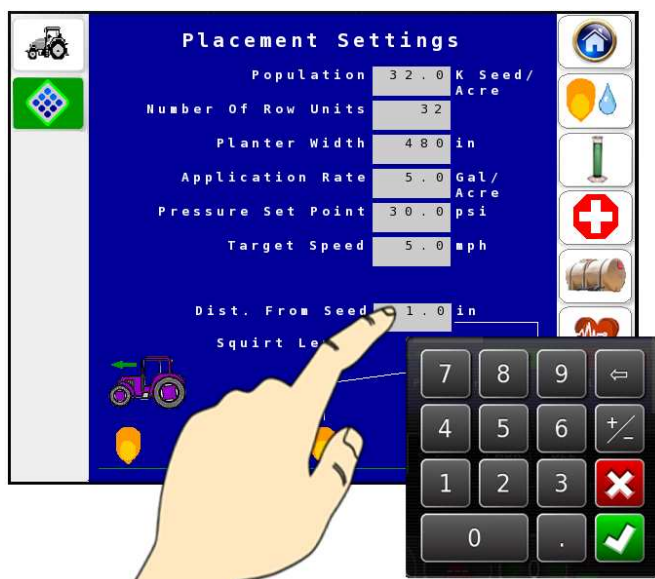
Placement Settings

Population 32.0 K Seed/ Acre

Number Of Row Units 32

Planter Width 480 in

Application Rate 5.0 Gal/ Acre

Pressure Set Point 30.0 psi

Target Speed 5.0 mph

Dist. From Seed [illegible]1.0 in

Squirt Le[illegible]

| 7 | 8 | 9 | ⇦ |
|---|---|---|---|
| 4 | 5 | 6 | +/− |
| 1 | 2 | 3 | ✕ |
| 0 | | . | ✓ |